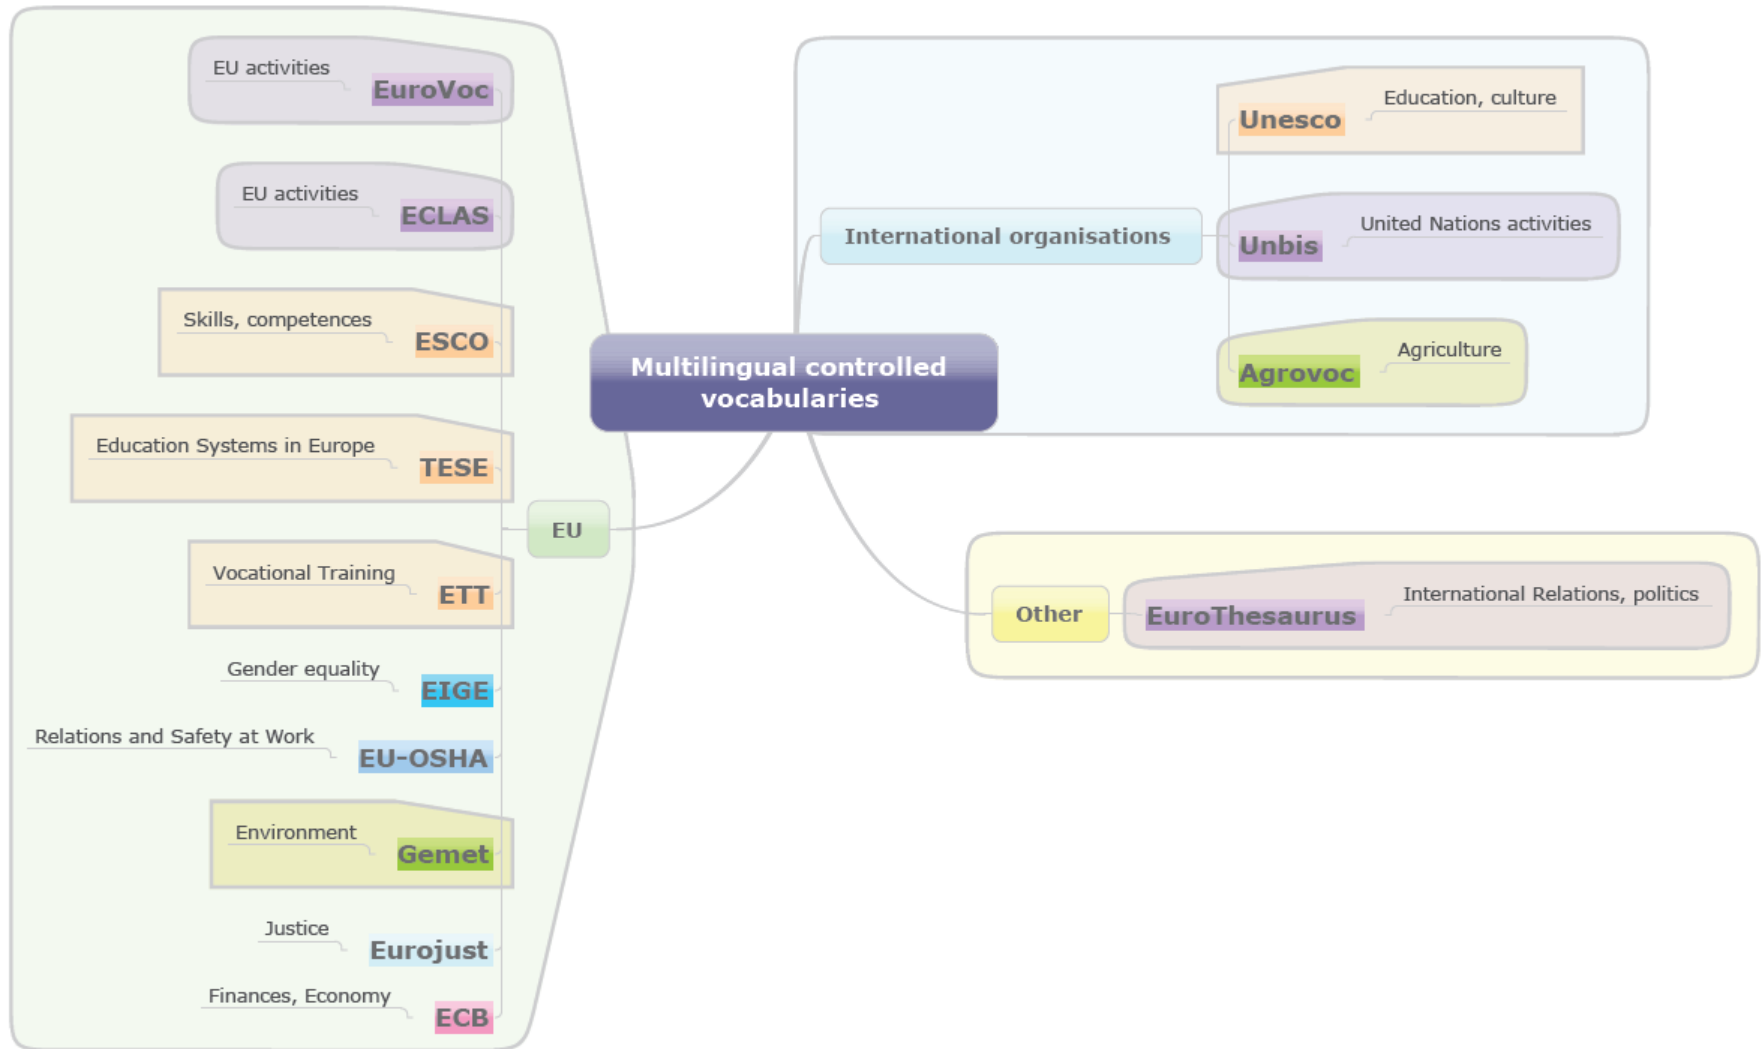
Multilingual controlled vocabularies

EU

EU activities
EuroVoc

EU activities
ECLAS

Skills, competences
ESCO

Education Systems in Europe
TESE

Vocational Training
ETT

Gender equality
EIGE

Relations and Safety at Work
EU-OSHA

Environment
Gemet

Justice
Eurojust

Finances, Economy
ECB

International organisations

Unesco
Education, culture

Unbis
United Nations activities

Agrovoc
Agriculture

Other

EuroThesaurus
International Relations, politics